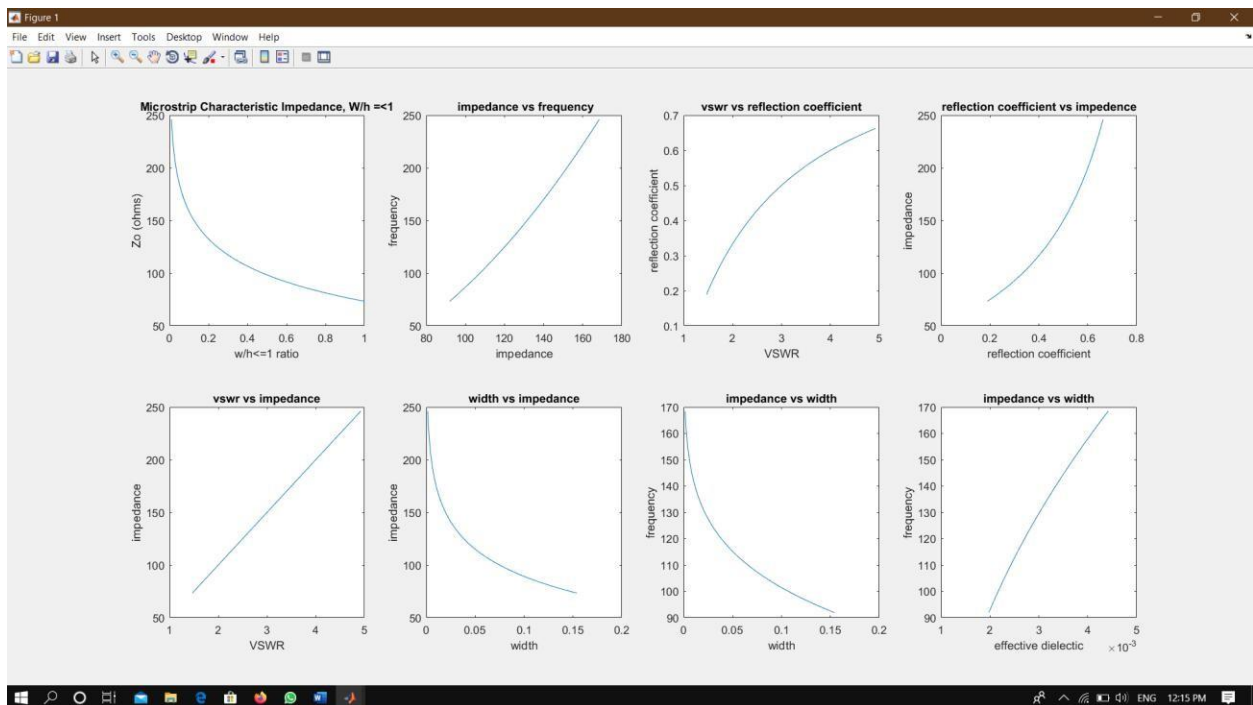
Figure 1

File Edit View Insert Tools Desktop Window Help

Microstrip Characteristic Impedance, W/h =<1
250
200
150
100
50
Zo (ohms)
0 0.2 0.4 0.6 0.8 1
w/h<=1 ratio

impedance vs frequency
250
200
150
100
50
frequency
80 100 120 140 160 180
impedance

vswr vs reflection coefficient
0.7
0.6
0.5
0.4
0.3
0.2
0.1
reflection coefficient
1 2 3 4 5
VSWR

reflection coefficient vs impedence
250
200
150
100
50
impedance
0 0.2 0.4 0.6 0.8
reflection coefficient

vswr vs impedance
250
200
150
100
50
impedance
1 2 3 4 5
VSWR

width vs impedance
250
200
150
100
50
impedance
0 0.05 0.1 0.15 0.2
width

impedance vs width
170
160
150
140
130
120
110
100
90
frequency
0 0.05 0.1 0.15 0.2
width

impedance vs width
170
160
150
140
130
120
110
100
90
frequency
1 2 3 4 5
effective dielectic
$\times 10^{-3}$

ENG 12:15 PM